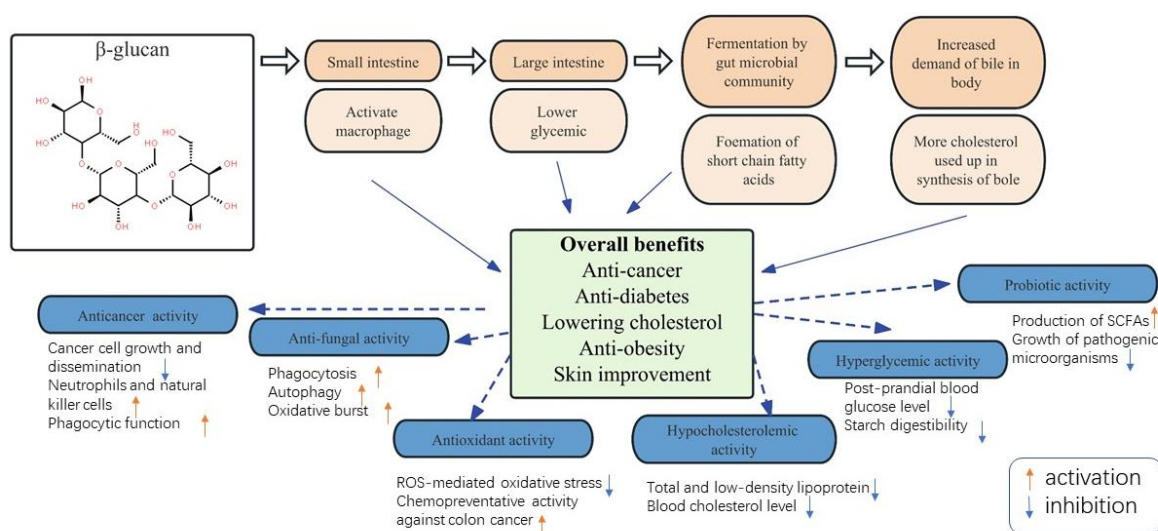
β-glucan

OH
HO
HO
O
HO
O
HO
O
O
OH
HO
O
OH
HO
HO
OH
OH
OH

Small intestine

Activate macrophage

Large intestine

Lower glycemic

Fermentation by gut microbial community

Foemation of short chain fatty acids

Increased demand of bile in body

More cholesterol used up in synthesis of bole

**Overall benefits**
Anti-cancer
Anti-diabetes
Lowering cholesterol
Anti-obesity
Skin improvement

Anticancer activity

Cancer cell growth and dissemination ↓
Neutrophils and natural killer cells ↑
Phagocytic function ↑

Anti-fungal activity

Phagocytosis ↑
Autophagy ↑
Oxidative burst ↑

Antioxidant activity

ROS-mediated oxidative stress ↓
Chemopreventative activity against colon cancer ↑

Hypocholesterolemic activity

Total and low-density lipoprotein ↓
Blood cholesterol level ↓

Hyperglycemic activity

Post-prandial blood glucose level ↓
Starch digestibility ↓

Probiotic activity

Production of SCFAs ↑
Growth of pathogenic microorganisms ↓

↑ activation
↓ inhibition